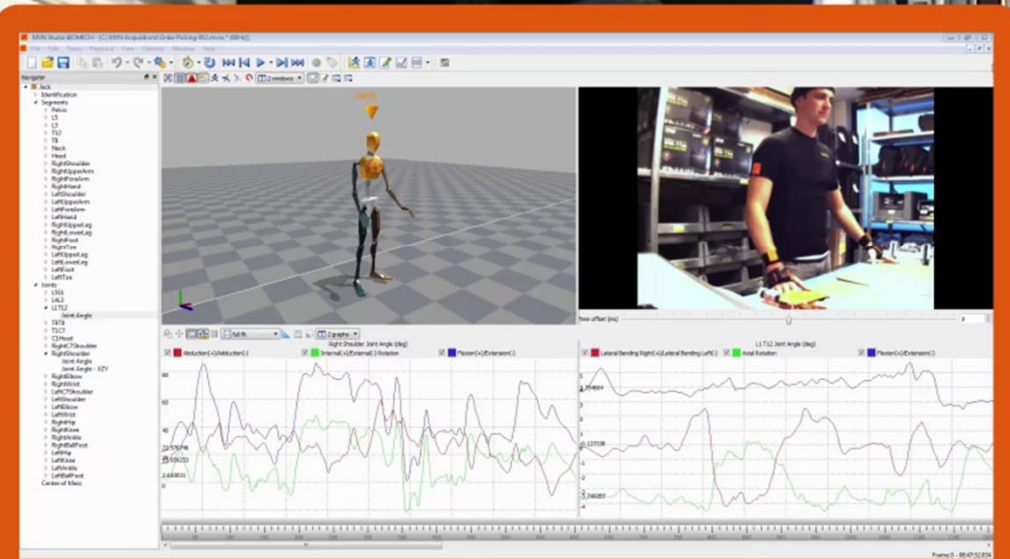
MVN Studio BIOMECH - [C:\MVN Acquisitions\Order Picking 003.mvnx] (60Hz)

File Edit Tasks Playback View Options Window Help

Navigator

Jack
Identification
Segments
Pelvis
L5
L3
T12
T8
Neck
Head
RightShoulder
RightUpperArm
RightForeArm
RightHand
LeftShoulder
LeftUpperArm
LeftForeArm
LeftHand
RightUpperLeg
RightLowerLeg
RightFoot
RightToe
LeftUpperLeg
LeftLowerLeg
LeftFoot
LeftToe
Joints
L5S1
L4L3
L1T12
Joint Angle
T9T8
T1C7
C1Head
RightC7Shoulder
RightShoulder
Joint Angle
Joint Angle - XZY
RightElbow
RightWrist
LeftC7Shoulder
LeftShoulder
LeftElbow
LeftWrist
RightHip
RightKnee
RightAnkle
RightBallFoot
LeftHip
LeftKnee
LeftAnkle
LeftBallFoot
Center of Mass

2 windows

Jack

Time offset (ms)

Right Shoulder Joint Angle (deg)

Abduction(+)/Adduction(-)
Internal(+)/External(-) Rotation
Flexion(+)/Extension(-)

80
60
40
20
0

L1T12 Joint Angle (deg)

Lateral Bending Right(+)/Lateral Bending Left(-)
Axial Rotation
Flexion(+)/Extension(-)

Frame 0 - 00:47:52.034